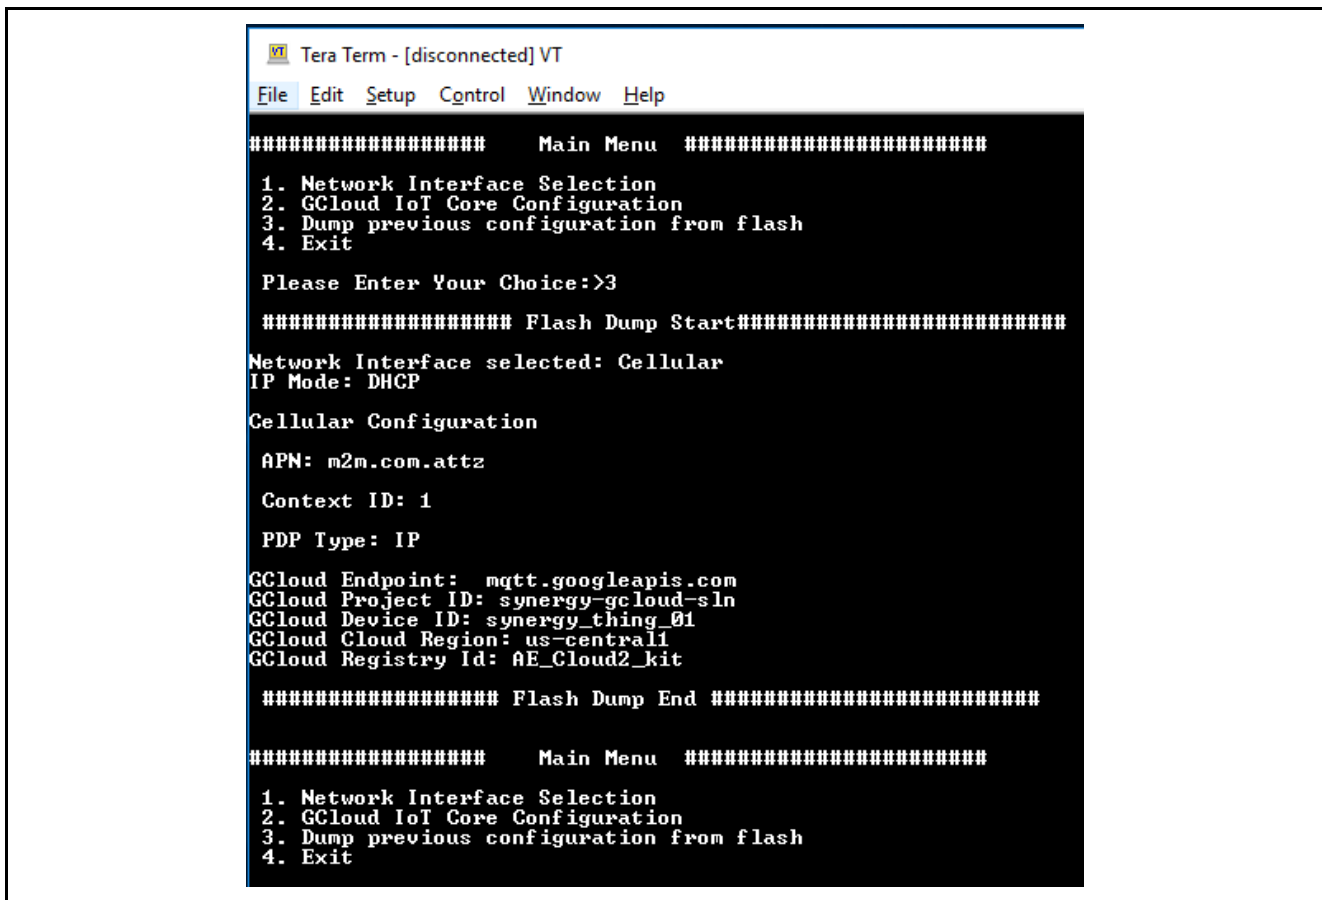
Tera Term - [disconnected] VT

File Edit Setup Control Window Help

################## Main Menu #######################

1. Network Interface Selection
2. GCloud IoT Core Configuration
3. Dump previous configuration from flash
4. Exit

Please Enter Your Choice:>3

################### Flash Dump Start#######################

Network Interface selected: Cellular
IP Mode: DHCP

Cellular Configuration

APN: m2m.com.attz

Context ID: 1

PDP Type: IP

GCloud Endpoint: mqtt.googleapis.com
GCloud Project ID: synergy-gcloud-sln
GCloud Device ID: synergy_thing_01
GCloud Cloud Region: us-central1
GCloud Registry Id: AE_Cloud2_kit

################# Flash Dump End #########################

################## Main Menu #######################

1. Network Interface Selection
2. GCloud IoT Core Configuration
3. Dump previous configuration from flash
4. Exit